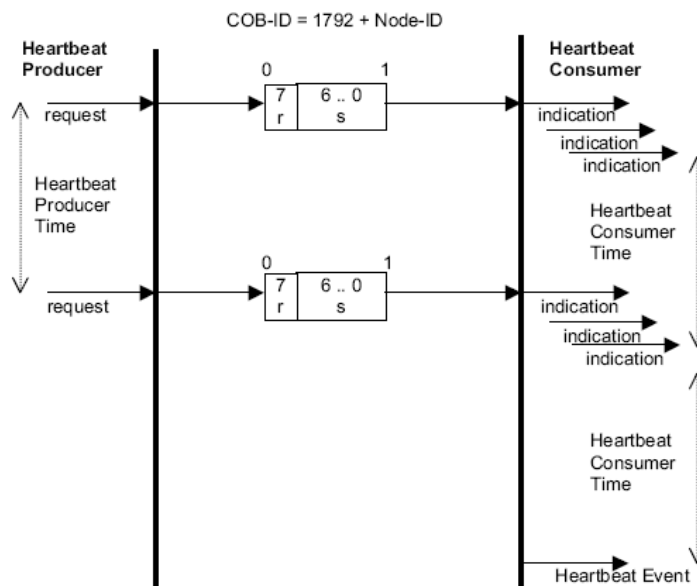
COB-ID = 1792 + Node-ID

Heartbeat Producer

Heartbeat Consumer

0

1

request

7 r

6 .. 0 s

indication

indication

indication

Heartbeat Producer Time

Heartbeat Consumer Time

0

1

request

7 r

6 .. 0 s

indication

indication

indication

Heartbeat Consumer Time

Heartbeat Event